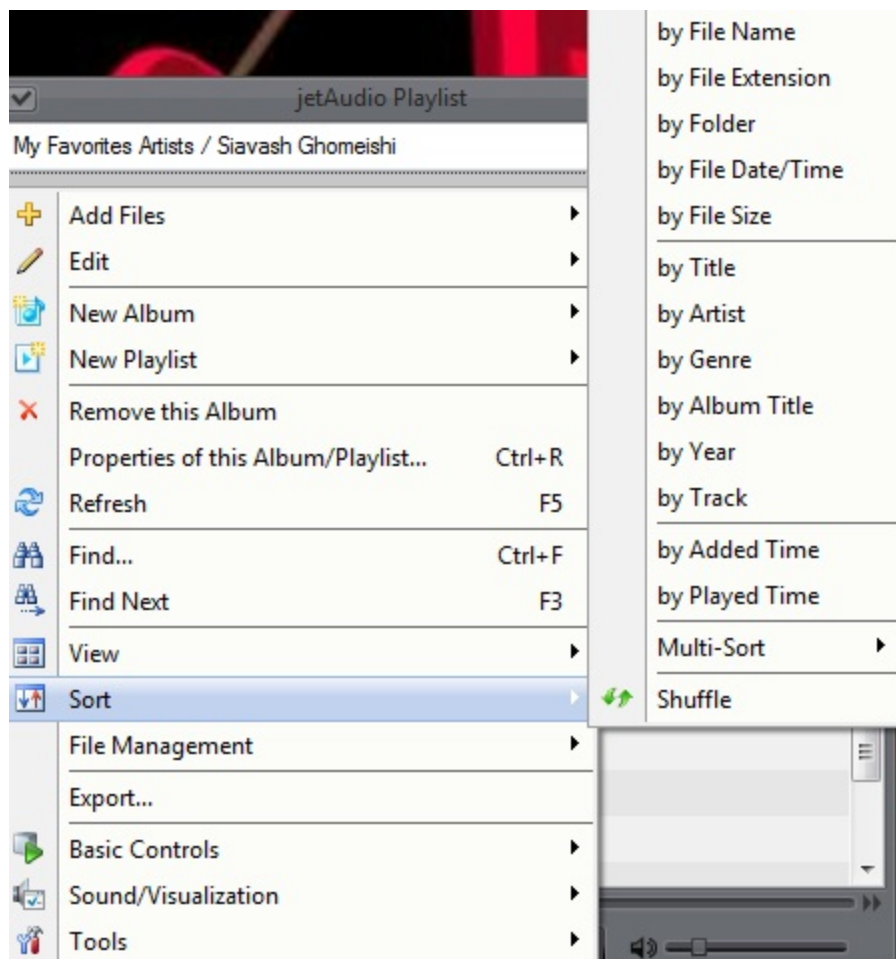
jetAudio Playlist

My Favorites Artists / Siavash Ghomeishi

Add Files
Edit
New Album
New Playlist
Remove this Album
Properties of this Album/Playlist... Ctrl+R
Refresh F5
Find... Ctrl+F
Find Next F3
View
Sort
File Management
Export...
Basic Controls
Sound/Visualization
Tools

by File Name
by File Extension
by Folder
by File Date/Time
by File Size
by Title
by Artist
by Genre
by Album Title
by Year
by Track
by Added Time
by Played Time
Multi-Sort
Shuffle